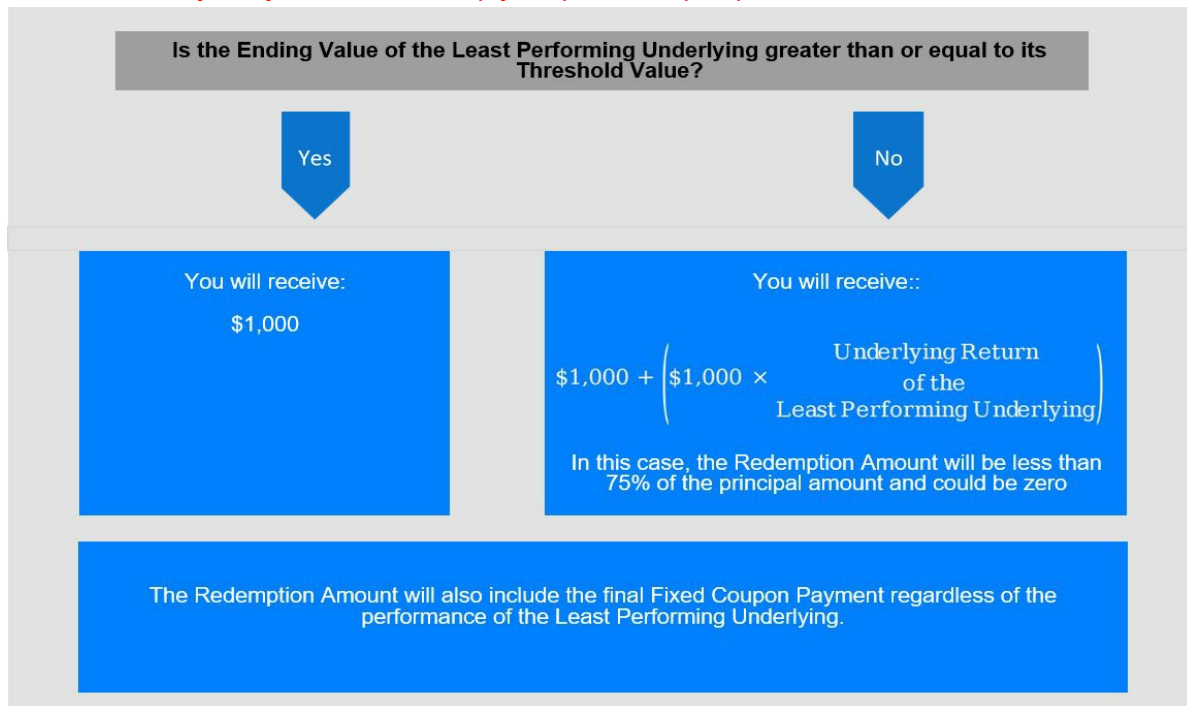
Is the Ending Value of the Least Performing Underlying greater than or equal to its Threshold Value?

Yes

No

You will receive:

$1,000

You will receive::

$\$1,000 + \left(\$1,000 \times \text{Underlying Return of the Least Performing Underlying}\right)$

In this case, the Redemption Amount will be less than 75% of the principal amount and could be zero

The Redemption Amount will also include the final Fixed Coupon Payment regardless of the performance of the Least Performing Underlying.